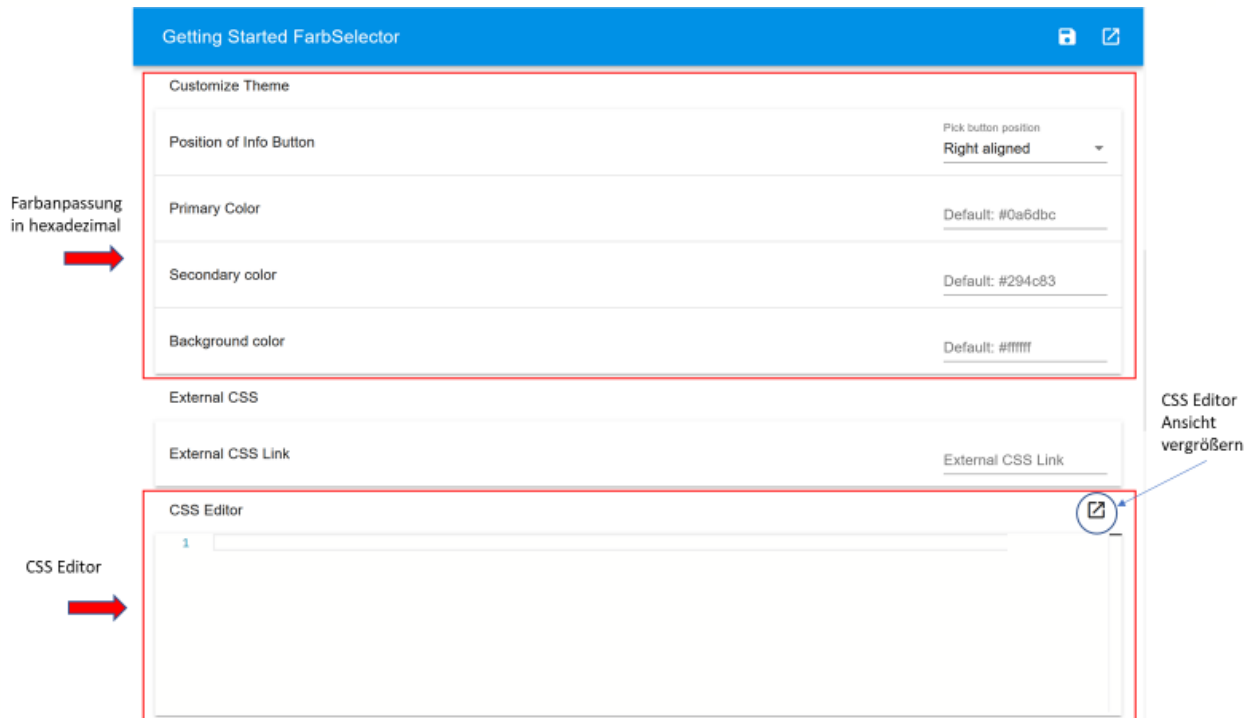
Getting Started FarbSelector

Customize Theme

Position of Info Button

Pick button position
Right aligned

Farbanpassung in hexadezimal

Primary Color

Default: #0a6dbc

Secondary color

Default: #294c83

Background color

Default: #ffffff

External CSS

CSS Editor Ansicht vergrößern

External CSS Link

External CSS Link

CSS Editor

CSS Editor

1